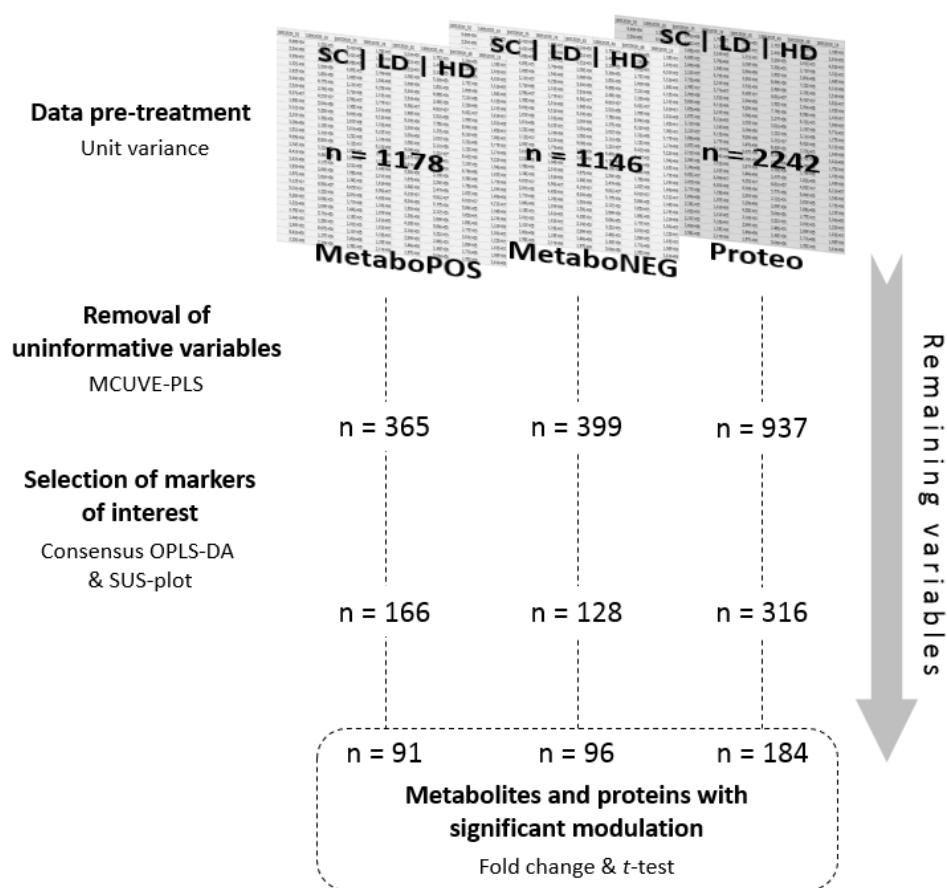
Data pre-treatment
Unit variance

SC | LD | HD
n = 1178
MetaboPOS

SC | LD | HD
n = 1146
MetaboNEG

SC | LD | HD
n = 2242
Proteo

Removal of uninformative variables
MCUVE-PLS

n = 365 n = 399 n = 937

Selection of markers of interest
Consensus OPLS-DA & SUS-plot

n = 166 n = 128 n = 316

n = 91 n = 96 n = 184

Metabolites and proteins with significant modulation
Fold change & $t$-test

Remaining variables